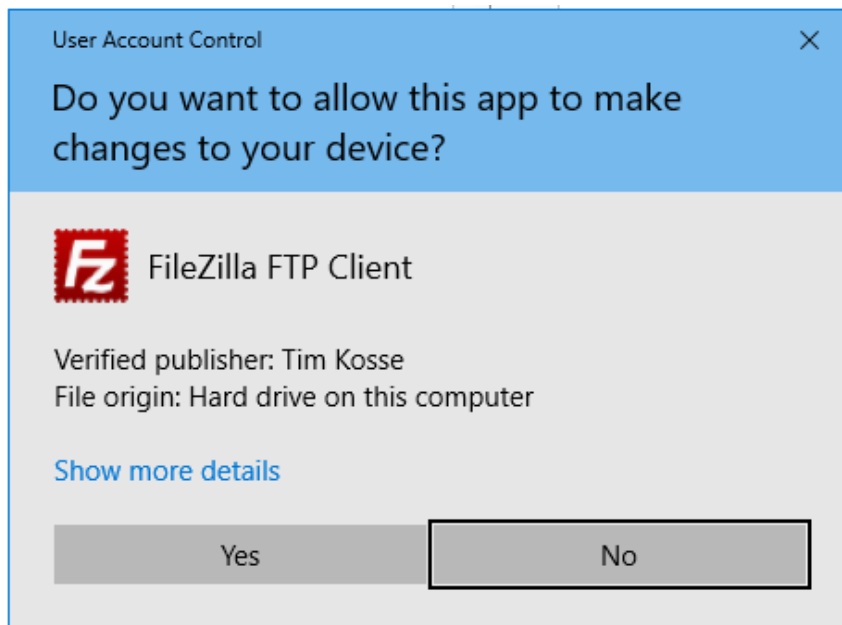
User Account Control

×

Do you want to allow this app to make changes to your device?

Fz

FileZilla FTP Client

Verified publisher: Tim Kosse
File origin: Hard drive on this computer

Show more details

Yes

No